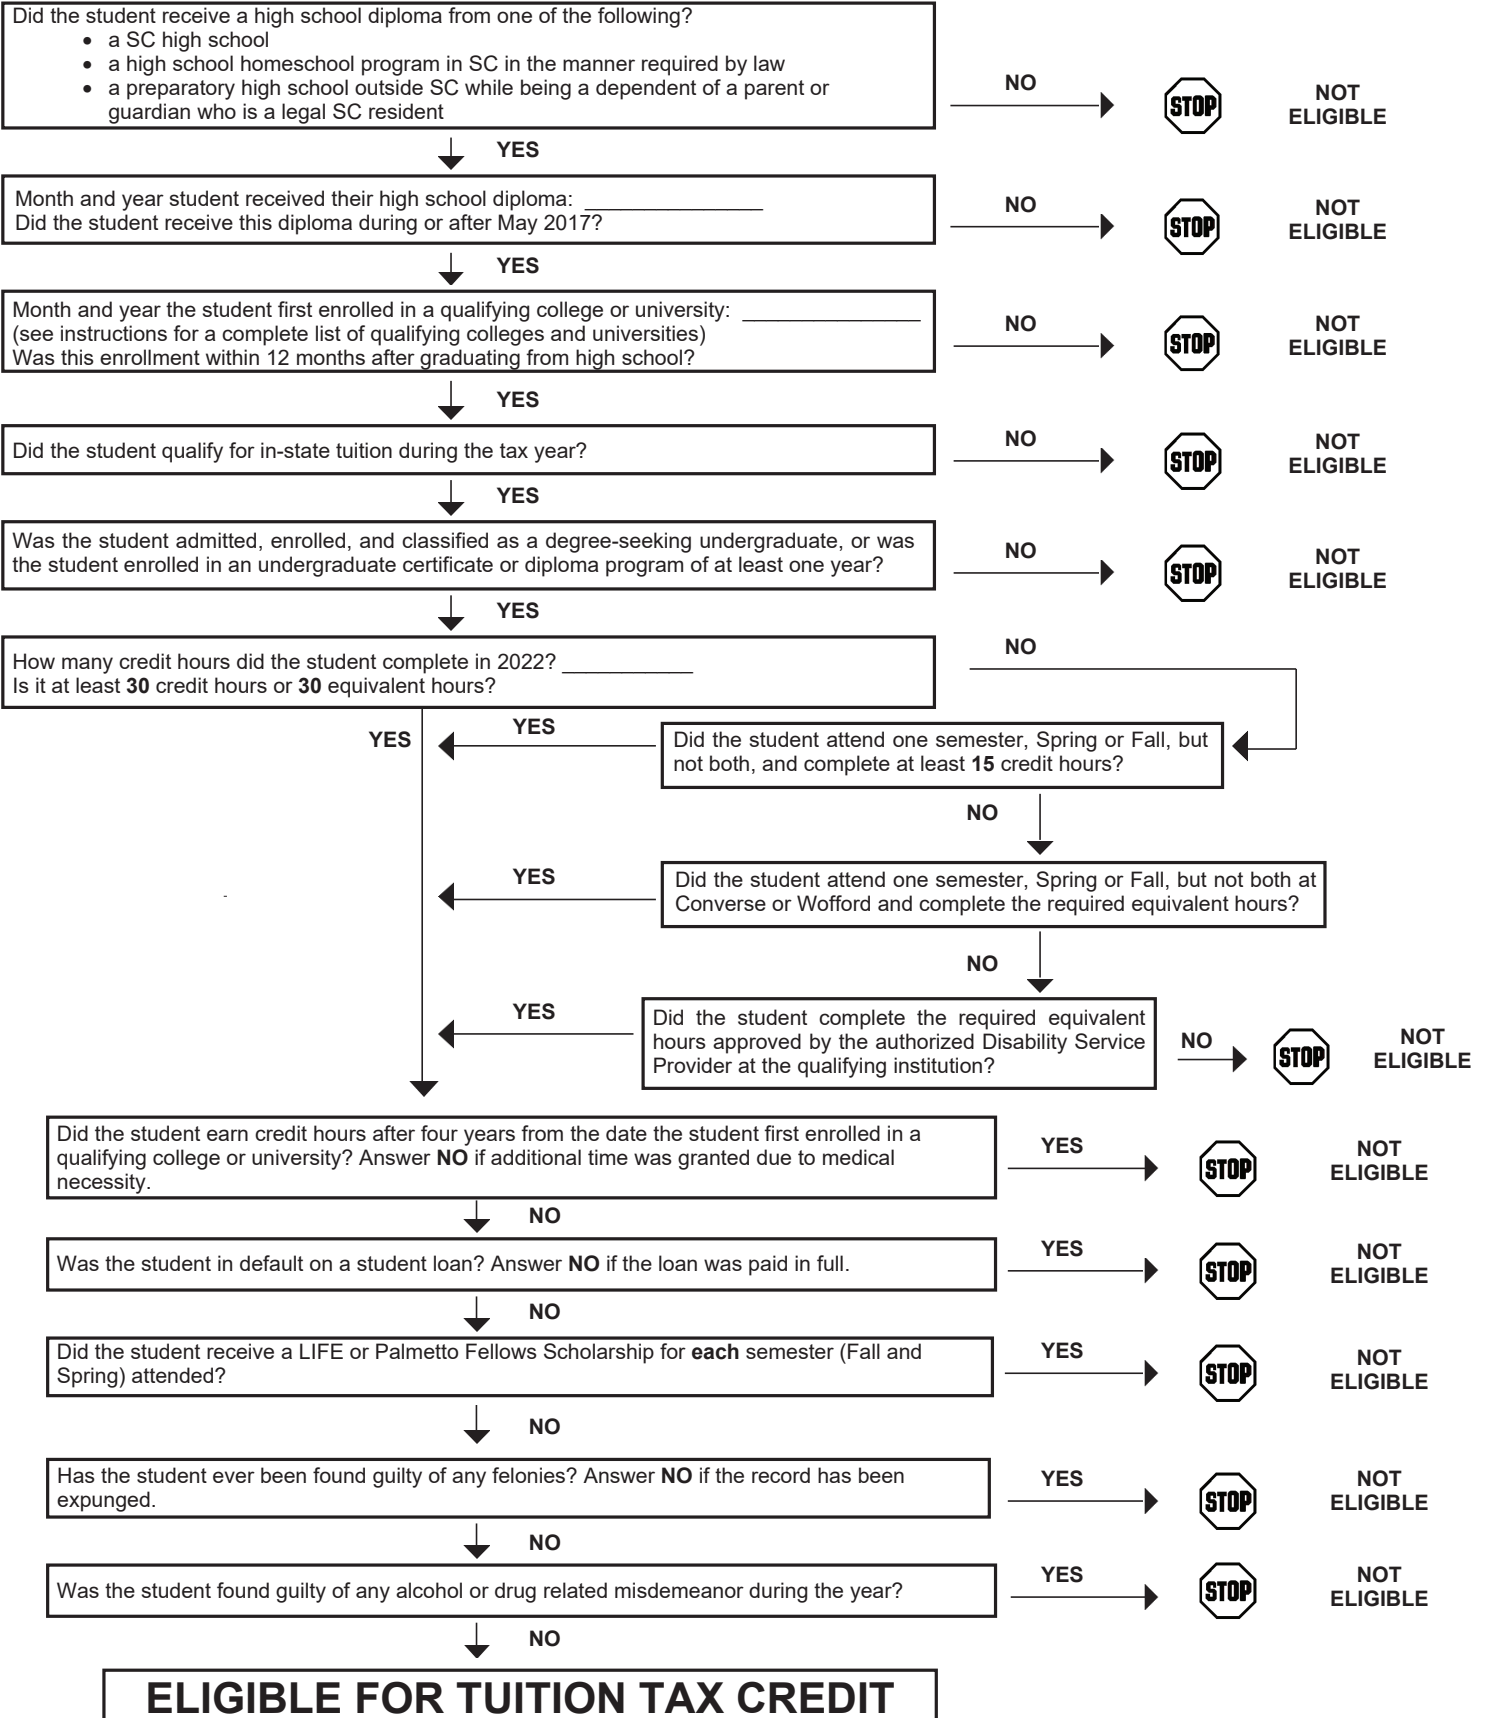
Did the student receive a high school diploma from one of the following?
- a SC high school
- a high school homeschool program in SC in the manner required by law
- a preparatory high school outside SC while being a dependent of a parent or guardian who is a legal SC resident

NO STOP NOT ELIGIBLE

YES

Month and year student received their high school diploma: ______________
Did the student receive this diploma during or after May 2017?

NO STOP NOT ELIGIBLE

YES

Month and year the student first enrolled in a qualifying college or university: ______________
(see instructions for a complete list of qualifying colleges and universities)
Was this enrollment within 12 months after graduating from high school?

NO STOP NOT ELIGIBLE

YES

Did the student qualify for in-state tuition during the tax year?

NO STOP NOT ELIGIBLE

YES

Was the student admitted, enrolled, and classified as a degree-seeking undergraduate, or was the student enrolled in an undergraduate certificate or diploma program of at least one year?

NO STOP NOT ELIGIBLE

YES

How many credit hours did the student complete in 2022? ___________
Is it at least **30** credit hours or **30** equivalent hours?

NO

YES

YES

Did the student attend one semester, Spring or Fall, but not both, and complete at least **15** credit hours?

NO

YES

Did the student attend one semester, Spring or Fall, but not both at Converse or Wofford and complete the required equivalent hours?

NO

YES

Did the student complete the required equivalent hours approved by the authorized Disability Service Provider at the qualifying institution?

NO STOP NOT ELIGIBLE

Did the student earn credit hours after four years from the date the student first enrolled in a qualifying college or university? Answer **NO** if additional time was granted due to medical necessity.

YES STOP NOT ELIGIBLE

NO

Was the student in default on a student loan? Answer **NO** if the loan was paid in full.

YES STOP NOT ELIGIBLE

NO

Did the student receive a LIFE or Palmetto Fellows Scholarship for **each** semester (Fall and Spring) attended?

YES STOP NOT ELIGIBLE

NO

Has the student ever been found guilty of any felonies? Answer **NO** if the record has been expunged.

YES STOP NOT ELIGIBLE

NO

Was the student found guilty of any alcohol or drug related misdemeanor during the year?

YES STOP NOT ELIGIBLE

NO

ELIGIBLE FOR TUITION TAX CREDIT